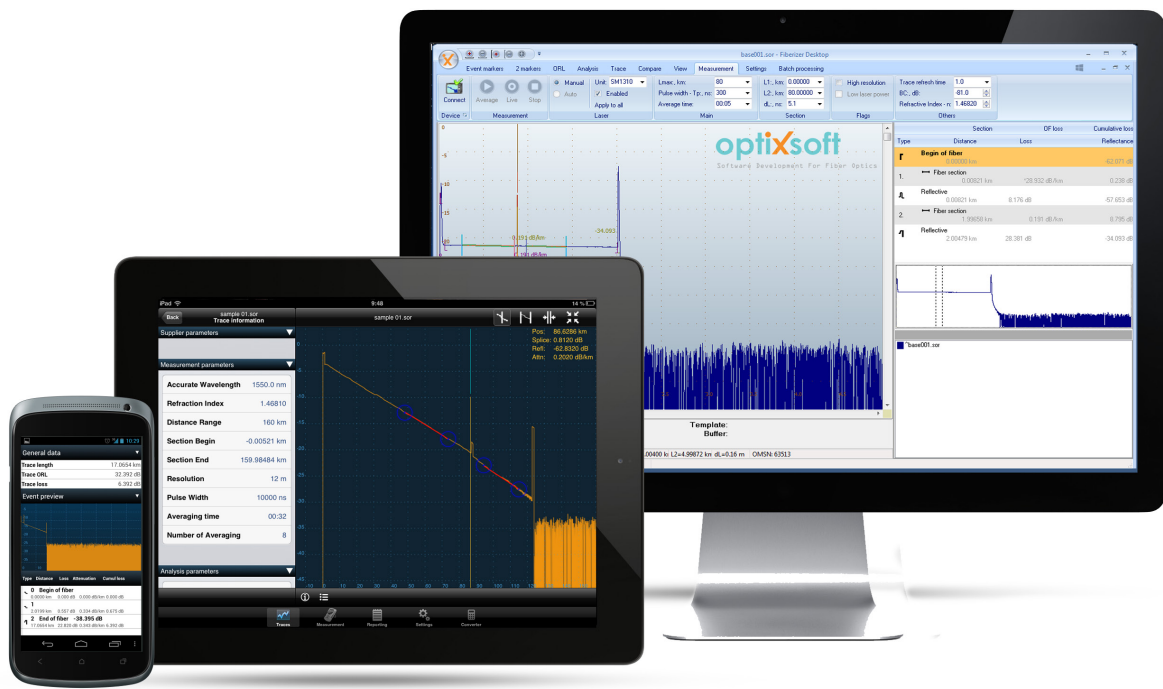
base001.sor - Fiberizer Desktop

Event markers 2 markers ORL Analysis Trace Compare View Measurement Settings Batch processing

Connect Average Live Stop Manual Auto Unit: SM1310 Enabled Apply to all Lmax:, km: 80 Pulse width - Tp:, ns: 300 Average time: 00:05 L1:, km: 0.00000 L2:, km: 80.00000 dL:, ns: 5.1 High resolution Low laser power Trace refresh time 1.0 BC:, dB: -81.0 Refractive Index - n: 1.46820

Device Measurement Laser Main Section Flags Others

optixsoft
Software Development for Fiber Optics

| Type | Distance | Loss | Reflectance |
|---|---|---|---|
| Begin of fiber | 0.00000 km | | -62.071 dB |
| 1. Fiber section | 0.00821 km | -28.932 dB/km | 0.238 dB |
| Reflective | 0.00821 km | 8.176 dB | -57.653 dB |
| 2. Fiber section | 1.99658 km | 0.191 dB/km | 8.795 dB |
| Reflective | 2.00479 km | 28.381 dB | -34.093 dB |

Section OF loss Cumulative loss

-34.093

*base001.sor

Template:
Buffer:

.00400 km L2=4.99872 km dL=0.16 m OMSN: 63513

iPad 9:48 14 %
Back sample 01.sor Trace information
sample 01.sor
Supplier parameters
Measurement parameters

| Accurate Wavelength | 1550.0 nm |
|---|---|
| Refraction Index | 1.46810 |
| Distance Range | 160 km |
| Section Begin | -0.00521 km |
| Section End | 159.98484 km |
| Resolution | 12 m |
| Pulse Width | 10000 ns |
| Averaging time | 00:32 |
| Number of Averaging | 8 |

Analysis parameters

Pos: 86.6286 km
Splice: 0.8120 dB
Refl: -62.8320 dB
Attn: 0.2020 dB/km

Traces Measurement Reporting Settings Converter

10:25
General data
Trace length 17.0654 km
Trace ORL 32.392 dB
Trace loss 6.392 dB
Event preview
Type Distance Loss Attenuation Cumul loss
0 Begin of fiber
1
2 End of fiber -38.395 dB